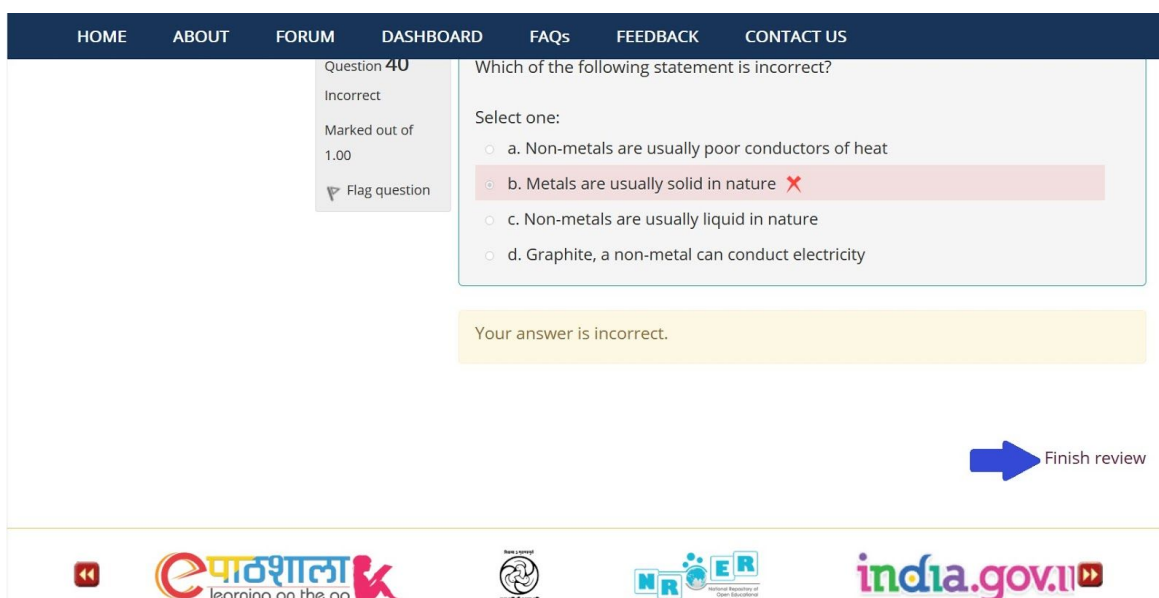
HOME ABOUT FORUM DASHBOARD FAQs FEEDBACK CONTACT US

Question 40
Incorrect
Marked out of 1.00
Flag question

Which of the following statement is incorrect?

Select one:
a. Non-metals are usually poor conductors of heat
b. Metals are usually solid in nature
c. Non-metals are usually liquid in nature
d. Graphite, a non-metal can conduct electricity

Your answer is incorrect.

Finish review

ePathshala learning on the go

NROER National Repository of Open Educational

india.gov.in